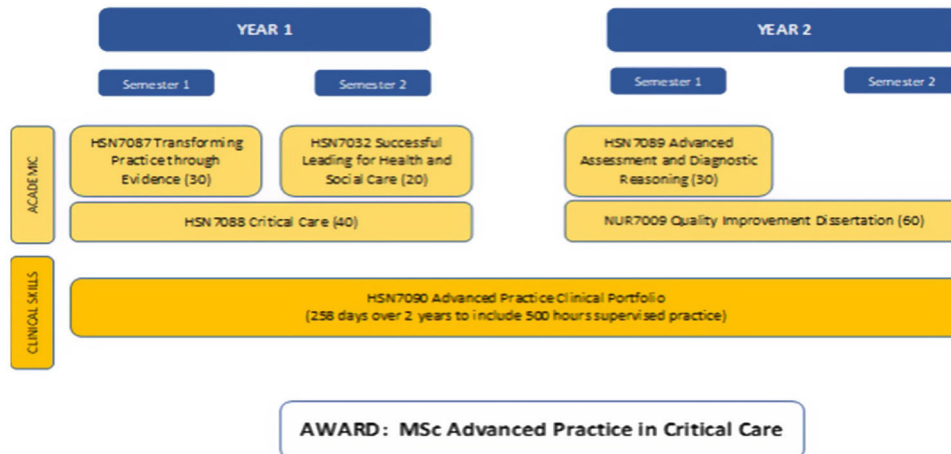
YEAR 1

YEAR 2

Semester 1

Semester 2

Semester 1

Semester 2

ACADEMIC

HSN7087 Transforming Practice through Evidence (30)

HSN7032 Successful Leading for Health and Social Care (20)

HSN 7089 Advanced Assessment and Diagnostic Reasoning (30)

HSN7088 Critical Care (40)

NUR7009 Quality Improvement Dissertation (60)

CLINICAL SKILLS

HSN7090 Advanced Practice Clinical Portfolio
(258 days over 2 years to include 500 hours supervised practice)

AWARD: MSc Advanced Practice in Critical Care